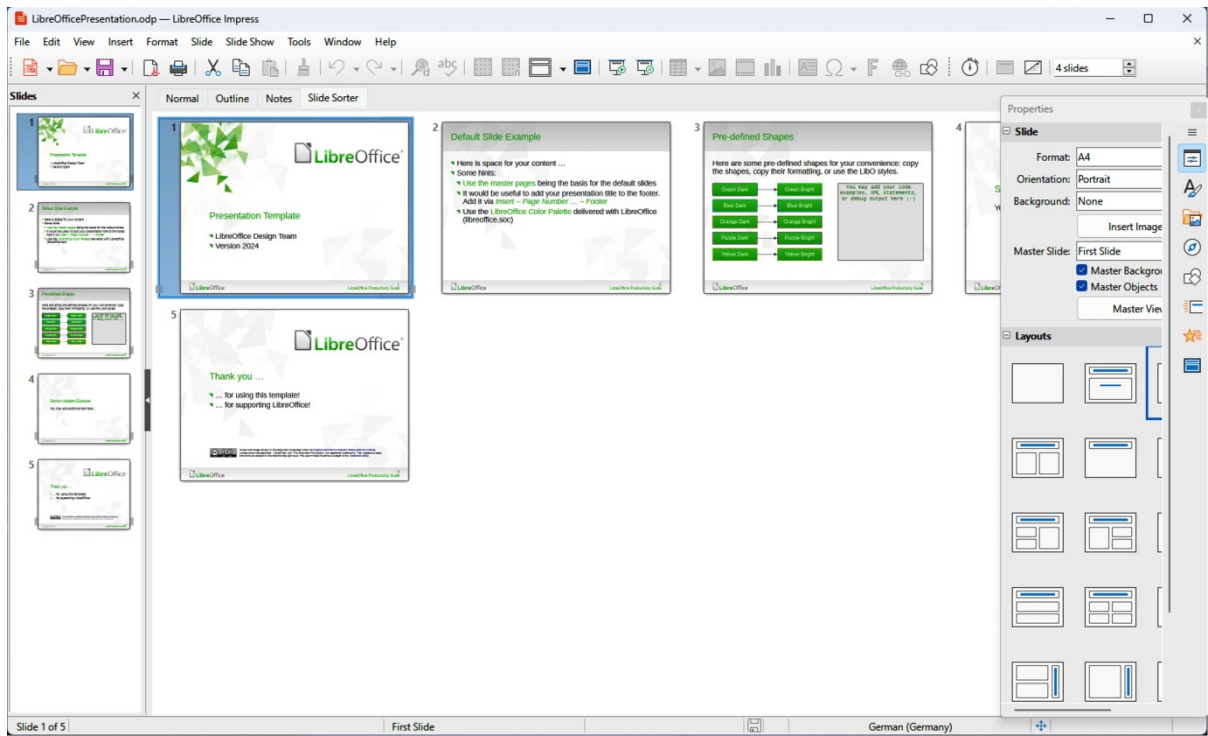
LibreOfficePresentation.odp — LibreOffice Impress

File Edit View Insert Format Slide Slide Show Tools Window Help

4 slides

Slides

Normal Outline Notes Slide Sorter

1

LibreOffice

Presentation Template

LibreOffice Design Team
Version 2024

LibreOffice LibreOffice Productivity Suite

2

Default Slide Example

Here is space for your content ...
Some hints:
Use the master pages being the basis for the default slides
It would be useful to add your presentation title to the footer. Add it via Insert – Page Number ... – Footer
Use the LibreOffice Color Palette delivered with LibreOffice (libreoffice.soc)

LibreOffice LibreOffice Productivity Suite

3

Pre-defined Shapes

Here are some pre-defined shapes for your convenience: copy the shapes, copy their formatting, or use the LibO styles.

Green Dark Green Bright
Blue Dark Blue Bright
Orange Dark Orange Bright
Purple Dark Purple Bright
Yellow Dark Yellow Bright

You may add your code examples, XML statements, or debug output here ;-)

LibreOffice LibreOffice Productivity Suite

4

5

LibreOffice

Thank you ...

... for using this template!
... for supporting LibreOffice!

LibreOffice LibreOffice Productivity Suite

Properties

Slide

Format: A4
Orientation: Portrait
Background: None
Insert Image
Master Slide: First Slide
Master Backgro
Master Objects
Master View

Layouts

Slide 1 of 5 First Slide German (Germany)